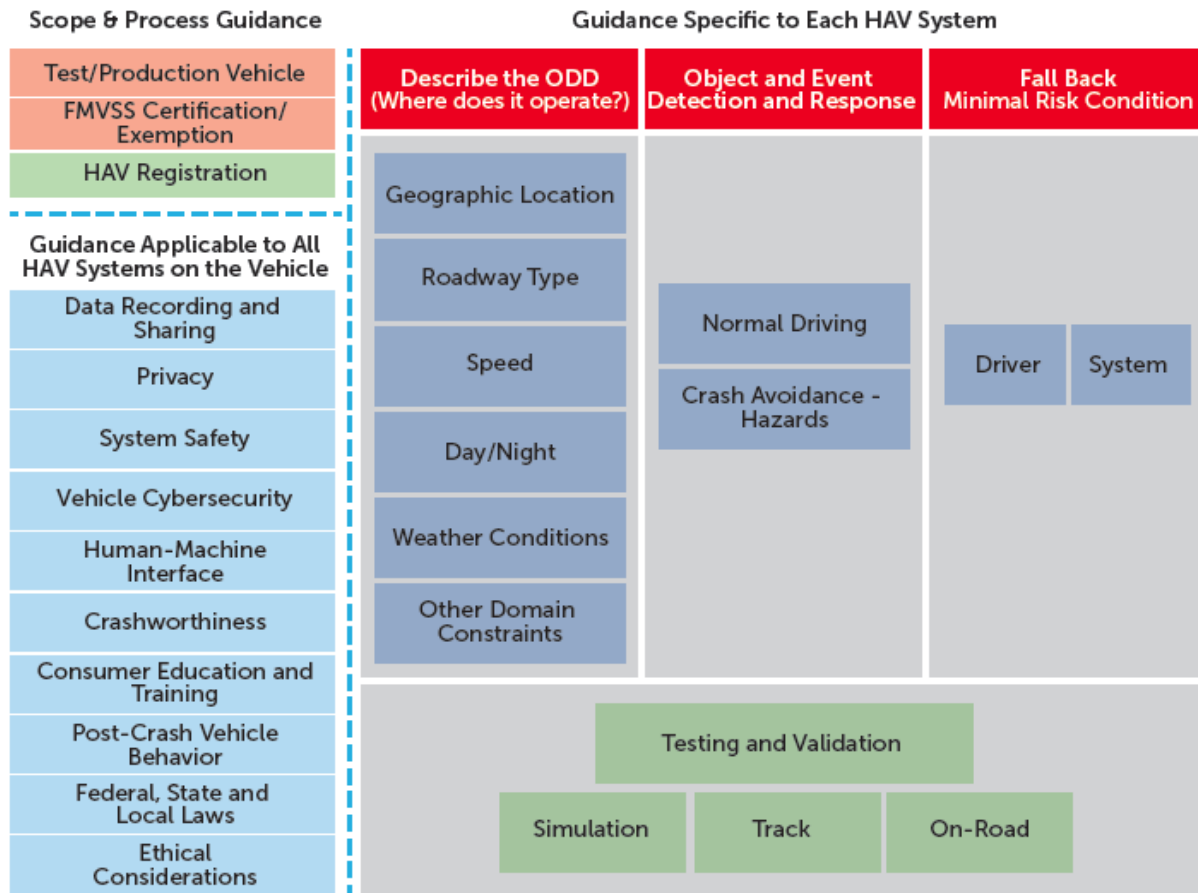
Scope & Process Guidance

Test/Production Vehicle

FMVSS Certification/ Exemption

HAV Registration

Guidance Applicable to All HAV Systems on the Vehicle

Data Recording and Sharing

Privacy

System Safety

Vehicle Cybersecurity

Human-Machine Interface

Crashworthiness

Consumer Education and Training

Post-Crash Vehicle Behavior

Federal, State and Local Laws

Ethical Considerations

Guidance Specific to Each HAV System

Describe the ODD (Where does it operate?)

Geographic Location

Roadway Type

Speed

Day/Night

Weather Conditions

Other Domain Constraints

Object and Event Detection and Response

Normal Driving

Crash Avoidance - Hazards

Fall Back Minimal Risk Condition

Driver

System

Testing and Validation

Simulation

Track

On-Road